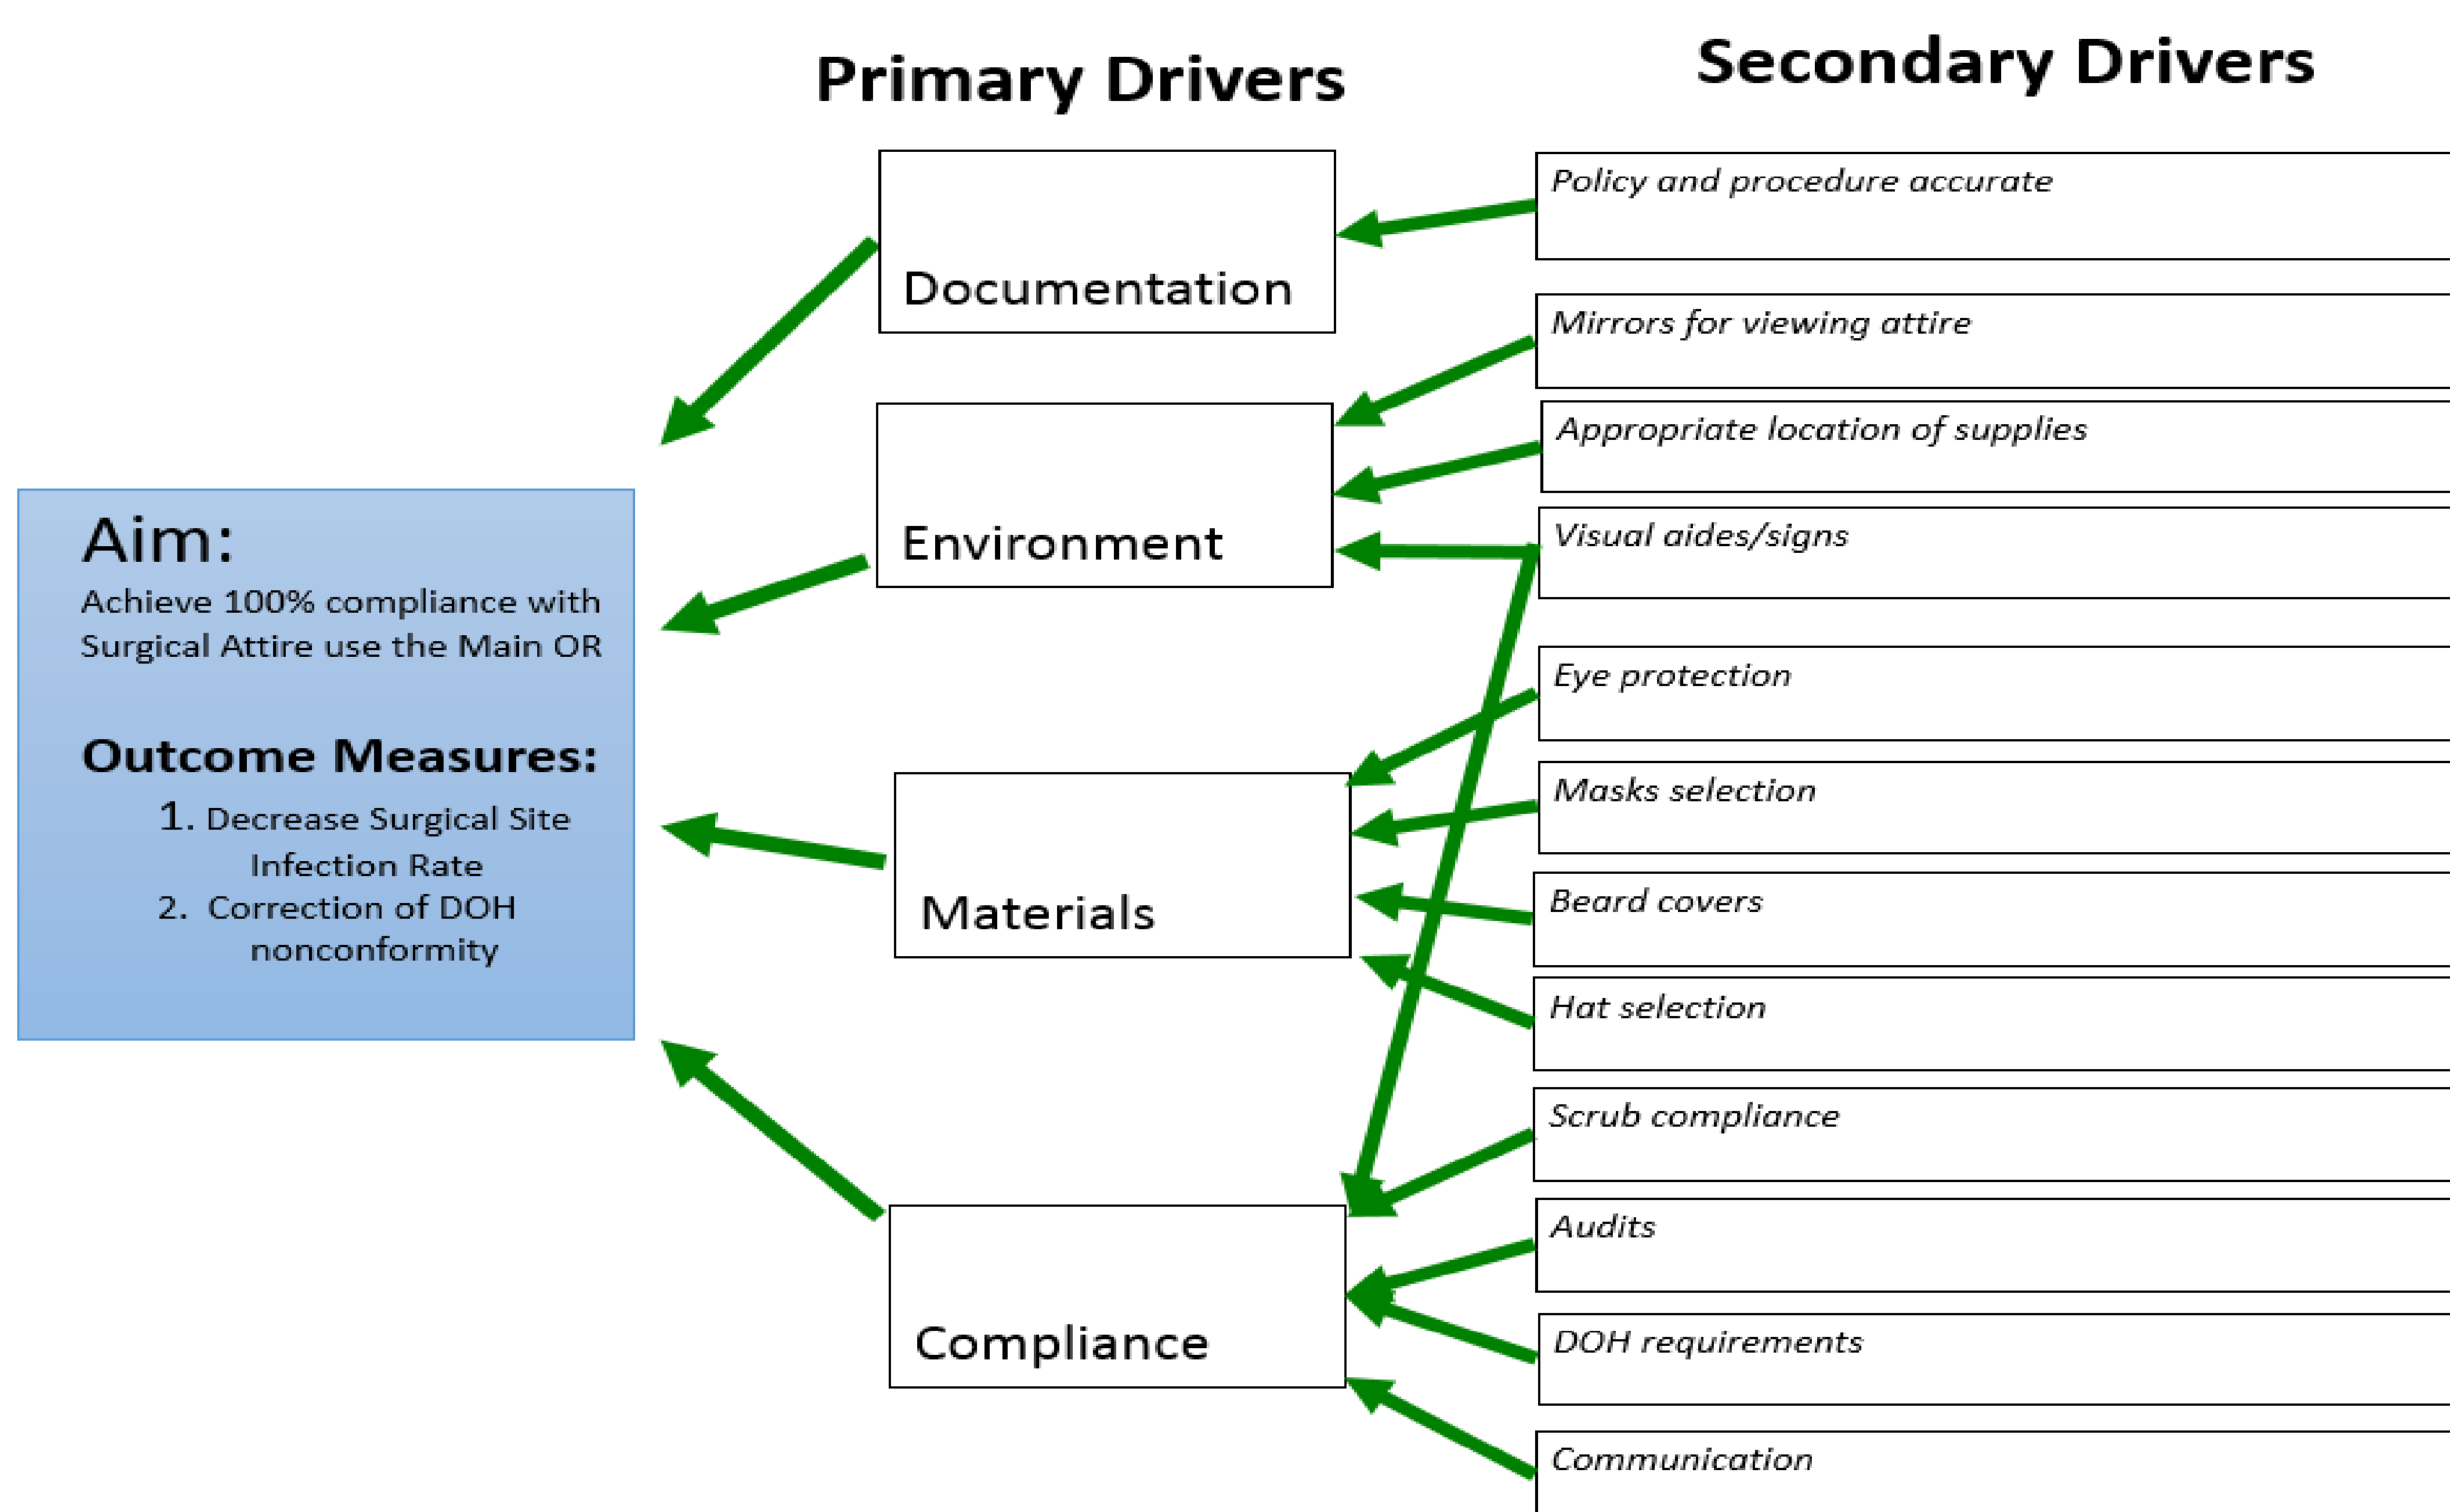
Primary Drivers

Secondary Drivers

Aim:
Achieve 100% compliance with Surgical Attire use the Main OR

Outcome Measures:
1. Decrease Surgical Site Infection Rate
2. Correction of DOH nonconformity

Documentation

Environment

Materials

Compliance

Policy and procedure accurate

Mirrors for viewing attire

Appropriate location of supplies

Visual aides/signs

Eye protection

Masks selection

Beard covers

Hat selection

Scrub compliance

Audits

DOH requirements

Communication